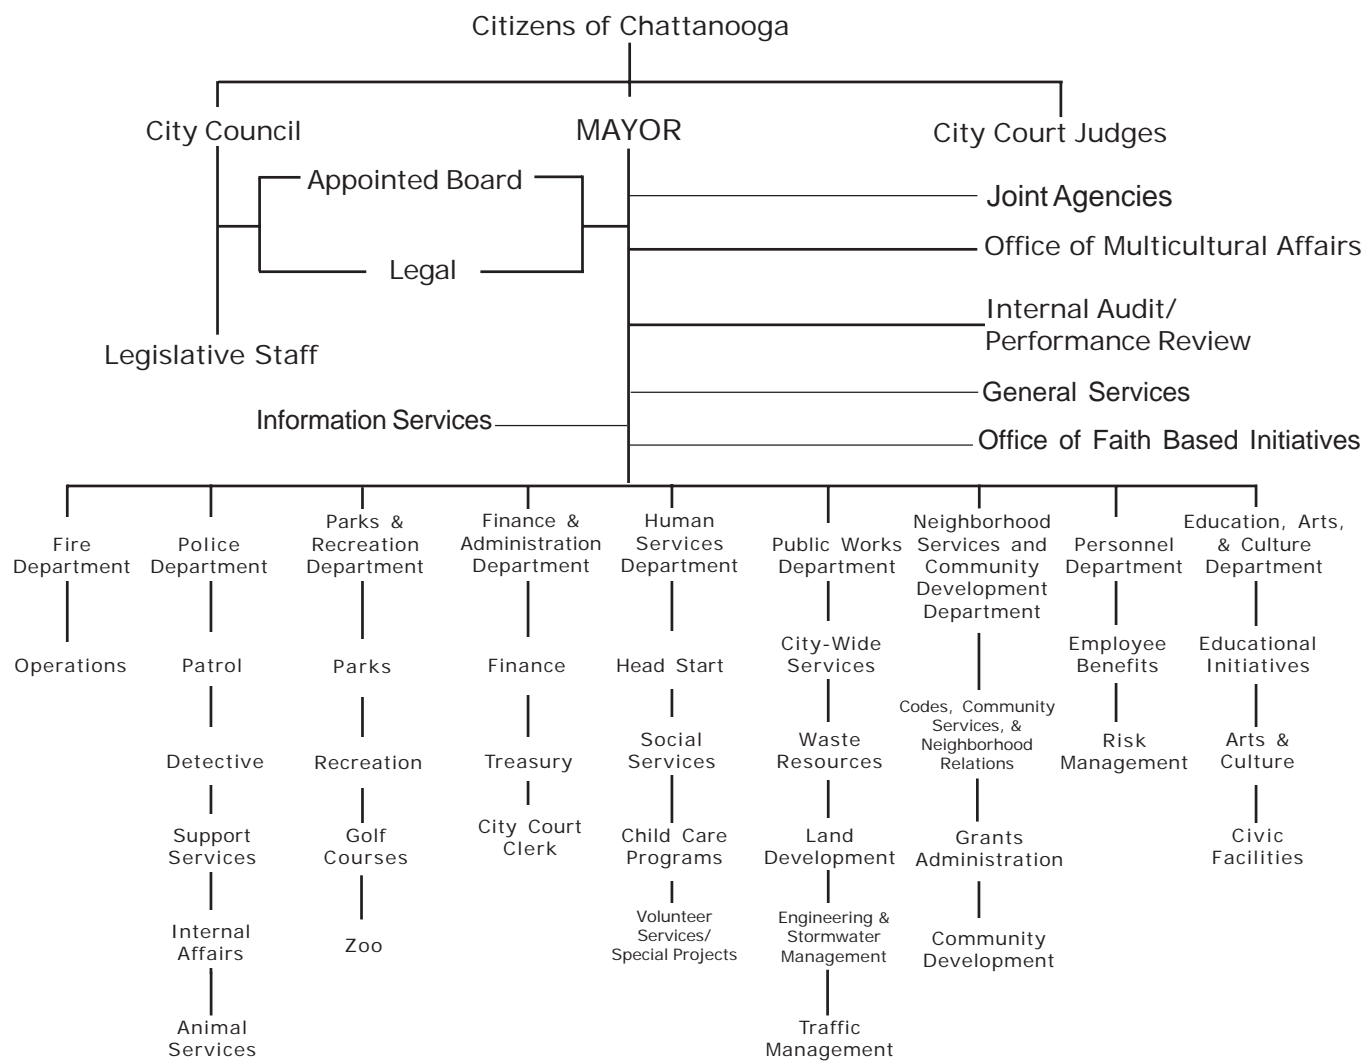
Citizens of Chattanooga

City Council

MAYOR

City Court Judges

Appointed Board

Legal

Legislative Staff

Joint Agencies

Office of Multicultural Affairs

Internal Audit/ Performance Review

General Services

Information Services

Office of Faith Based Initiatives

Fire Department

Operations

Police Department

Patrol

Detective

Support Services

Internal Affairs

Animal Services

Parks & Recreation Department

Parks

Recreation

Golf Courses

Zoo

Finance & Administration Department

Finance

Treasury

City Court Clerk

Human Services Department

Head Start

Social Services

Child Care Programs

Volunteer Services/ Special Projects

Public Works Department

City-Wide Services

Waste Resources

Land Development

Engineering & Stormwater Management

Traffic Management

Neighborhood Services and Community Development Department

Codes, Community Services, & Neighborhood Relations

Grants Administration

Community Development

Personnel Department

Employee Benefits

Risk Management

Education, Arts, & Culture Department

Educational Initiatives

Arts & Culture

Civic Facilities